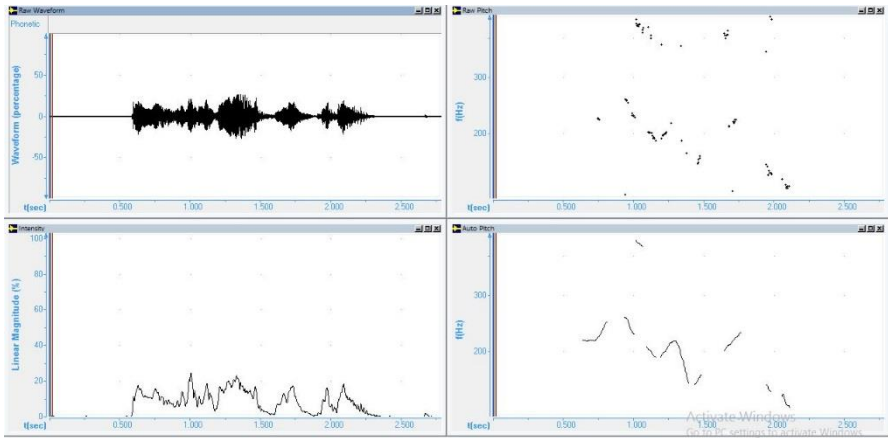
Raw Waveform

Phonetic

Waveform (percentage)

50

0

-50

t(sec) 0.500 1.000 1.500 2.000 2.500

Raw Pitch

f(Hz)

300

200

t(sec) 0.500 1.000 1.500 2.000 2.500

Intensity

Linear Magnitude (%)

100

80

60

40

20

0

t(sec) 0.500 1.000 1.500 2.000 2.500

Auto Pitch

f(Hz)

300

200

t(sec) 0.500 1.000 1.500 2.000 2.500

Activate Windows
Go to PC settings to activate Windows.